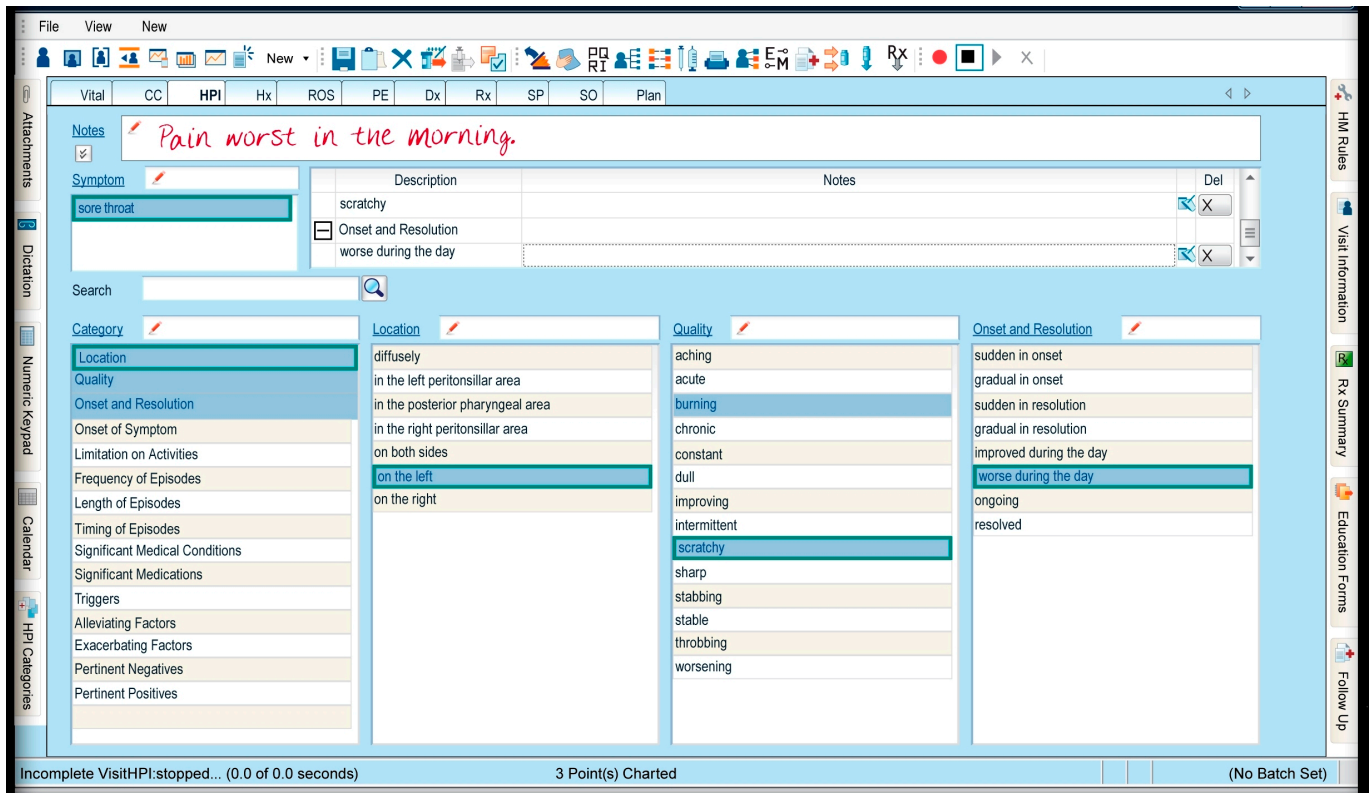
File View New

New

PQ RI

E M

Rx

Vital CC HPI Hx ROS PE Dx Rx SP SO Plan

Attachments

Dictation

Numeric Keypad

Calendar

HPI Categories

Notes

Pain worst in the morning.

Symptom

sore throat

| Description | Notes | Del |
|---|---|---|
| scratchy | | X |
| Onset and Resolution | | |
| worse during the day | | X |

Search

Category

Location
Quality
Onset and Resolution
Onset of Symptom
Limitation on Activities
Frequency of Episodes
Length of Episodes
Timing of Episodes
Significant Medical Conditions
Significant Medications
Triggers
Alleviating Factors
Exacerbating Factors
Pertinent Negatives
Pertinent Positives

Location

diffusely
in the left peritonsillar area
in the posterior pharyngeal area
in the right peritonsillar area
on both sides
on the left
on the right

Quality

aching
acute
burning
chronic
constant
dull
improving
intermittent
scratchy
sharp
stabbing
stable
throbbing
worsening

Onset and Resolution

sudden in onset
gradual in onset
sudden in resolution
gradual in resolution
improved during the day
worse during the day
ongoing
resolved

HM Rules

Visit Information

Rx Summary

Education Forms

Follow Up

Incomplete VisitHPI:stopped... (0.0 of 0.0 seconds) 3 Point(s) Charted (No Batch Set)